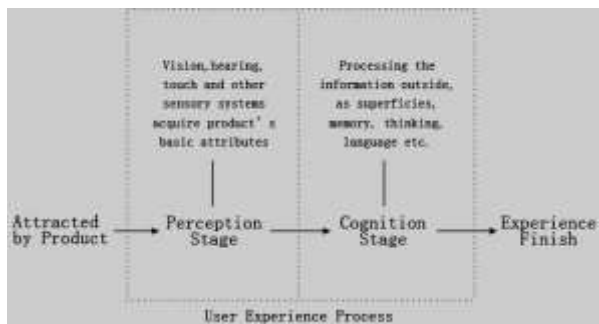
Vision,hearing, touch and other sensory systems acquire product' s basic attributes

Processing the information outside, as superficies, memory, thinking, language etc.

Attracted by Product

Perception Stage

Cognition Stage

Experience Finish

User Experience Process